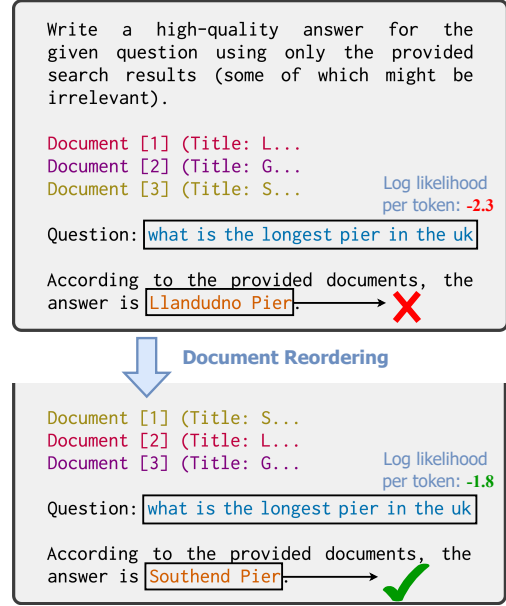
Write a high-quality answer for the given question using only the provided search results (some of which might be irrelevant).

Document [1] (Title: L...
Document [2] (Title: G...
Document [3] (Title: S...

Log likelihood per token: -2.3

Question: what is the longest pier in the uk

According to the provided documents, the answer is Llandudno Pier.

Document Reordering

Document [1] (Title: S...
Document [2] (Title: L...
Document [3] (Title: G...

Log likelihood per token: -1.8

Question: what is the longest pier in the uk

According to the provided documents, the answer is Southend Pier.